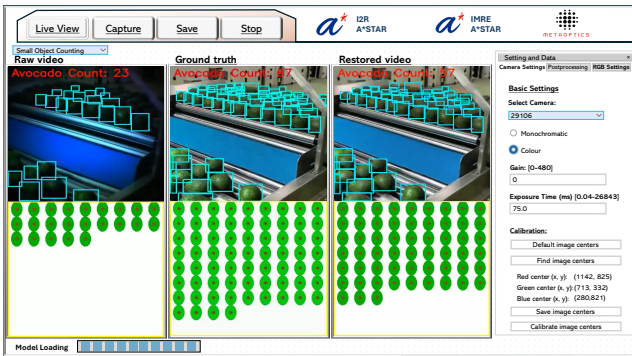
Live View
Capture
Save
Stop
I2R
A*STAR
IMRE
A*STAR
METROPTICS

Small Object Counting

Raw video
Avocado Count: 23

Ground truth
Avocado Count: 67

Restored video
Avocado Count: 67

Setting and Data
Camera Settings
Postprocessing
RGB Settings

Basic Settings
Select Camera:
29106
Monochromatic
Colour
Gain: [0-480]
0
Exposure Time (ms) [0.04-26843]
75.0

Calibration:
Default image centers
Find image centers
Red center (x, y): (1142, 825)
Green center (x, y): (713, 332)
Blue center (x, y): (280,821)
Save image centers
Calibrate image centers

Model Loading